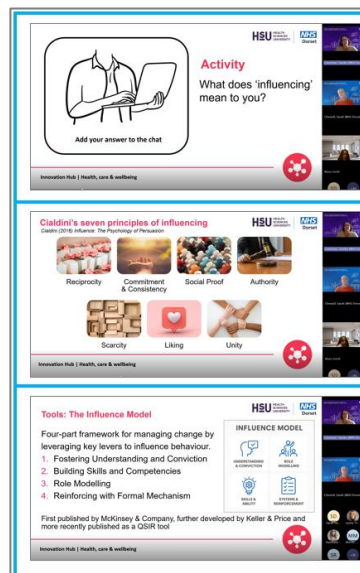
HSU HEALTH SCIENCES UNIVERSITY NHS Dorset

Activity

What does 'influencing' mean to you?

Add your answer to the chat

Innovation Hub | Health, care & wellbeing

Cialdini's seven principles of influencing

Cialdini (2016) Influence: The Psychology of Persuasion

HSU HEALTH SCIENCES UNIVERSITY NHS Dorset

Reciprocity

Commitment & Consistency

Social Proof

Authority

Scarcity

Liking

Unity

Innovation Hub | Health, care & wellbeing

Tools: The Influence Model

HSU HEALTH SCIENCES UNIVERSITY NHS Dorset

Four-part framework for managing change by leveraging key levers to influence behaviour.

1. Fostering Understanding and Conviction
2. Building Skills and Competencies
3. Role Modelling
4. Reinforcing with Formal Mechanism

INFLUENCE MODEL

UNDERSTANDING & CONVICTION

ROLE MODELLING

SKILLS & ABILITY

SYSTEMS & REINFORCEMENT

First published by McKinsey & Company, further developed by Keller & Price and more recently published as a QSIR tool

Innovation Hub | Health, care & wellbeing